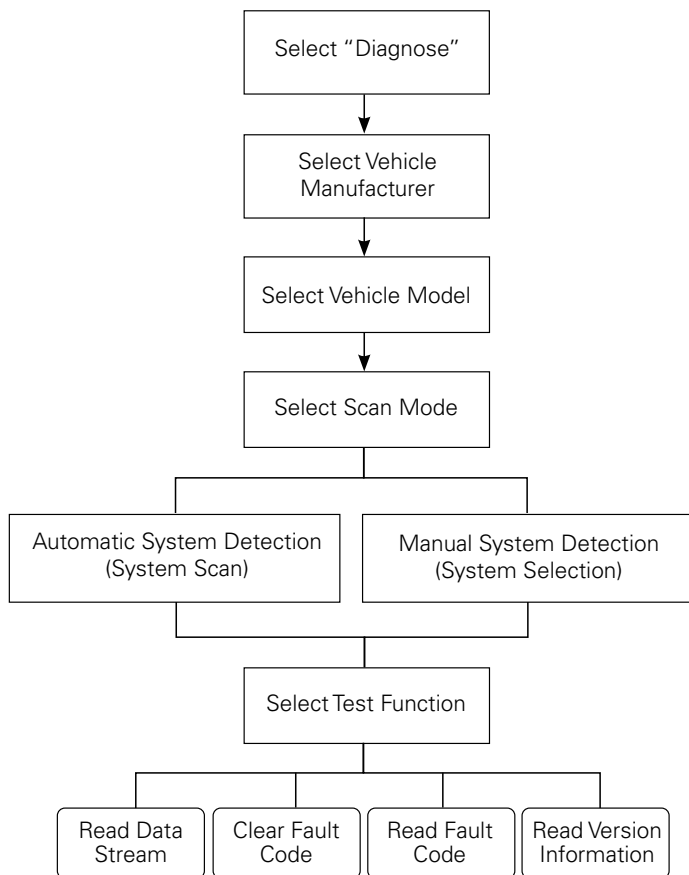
Select “Diagnose”

Select Vehicle Manufacturer

Select Vehicle Model

Select Scan Mode

Automatic System Detection (System Scan)

Manual System Detection (System Selection)

Select Test Function

Read Data Stream

Clear Fault Code

Read Fault Code

Read Version Information